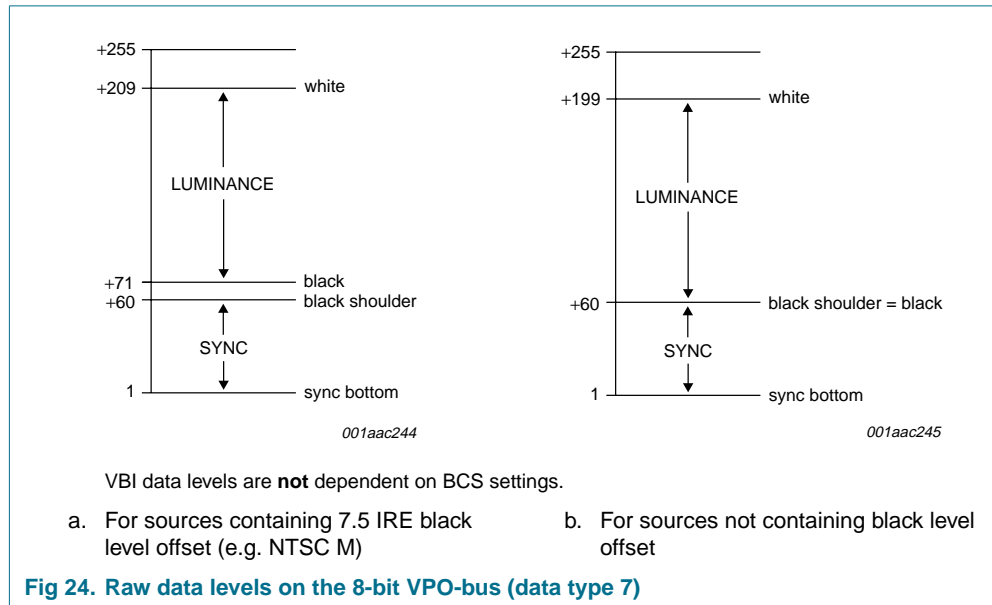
+255

+209 white

LUMINANCE

+71 black
+60 black shoulder

SYNC

1 sync bottom

001aac244

+255

+199 white

LUMINANCE

+60 black shoulder = black

SYNC

1 sync bottom

001aac245

VBI data levels are **not** dependent on BCS settings.

a. For sources containing 7.5 IRE black level offset (e.g. NTSC M)

b. For sources not containing black level offset

**Fig 24. Raw data levels on the 8-bit VPO-bus (data type 7)**